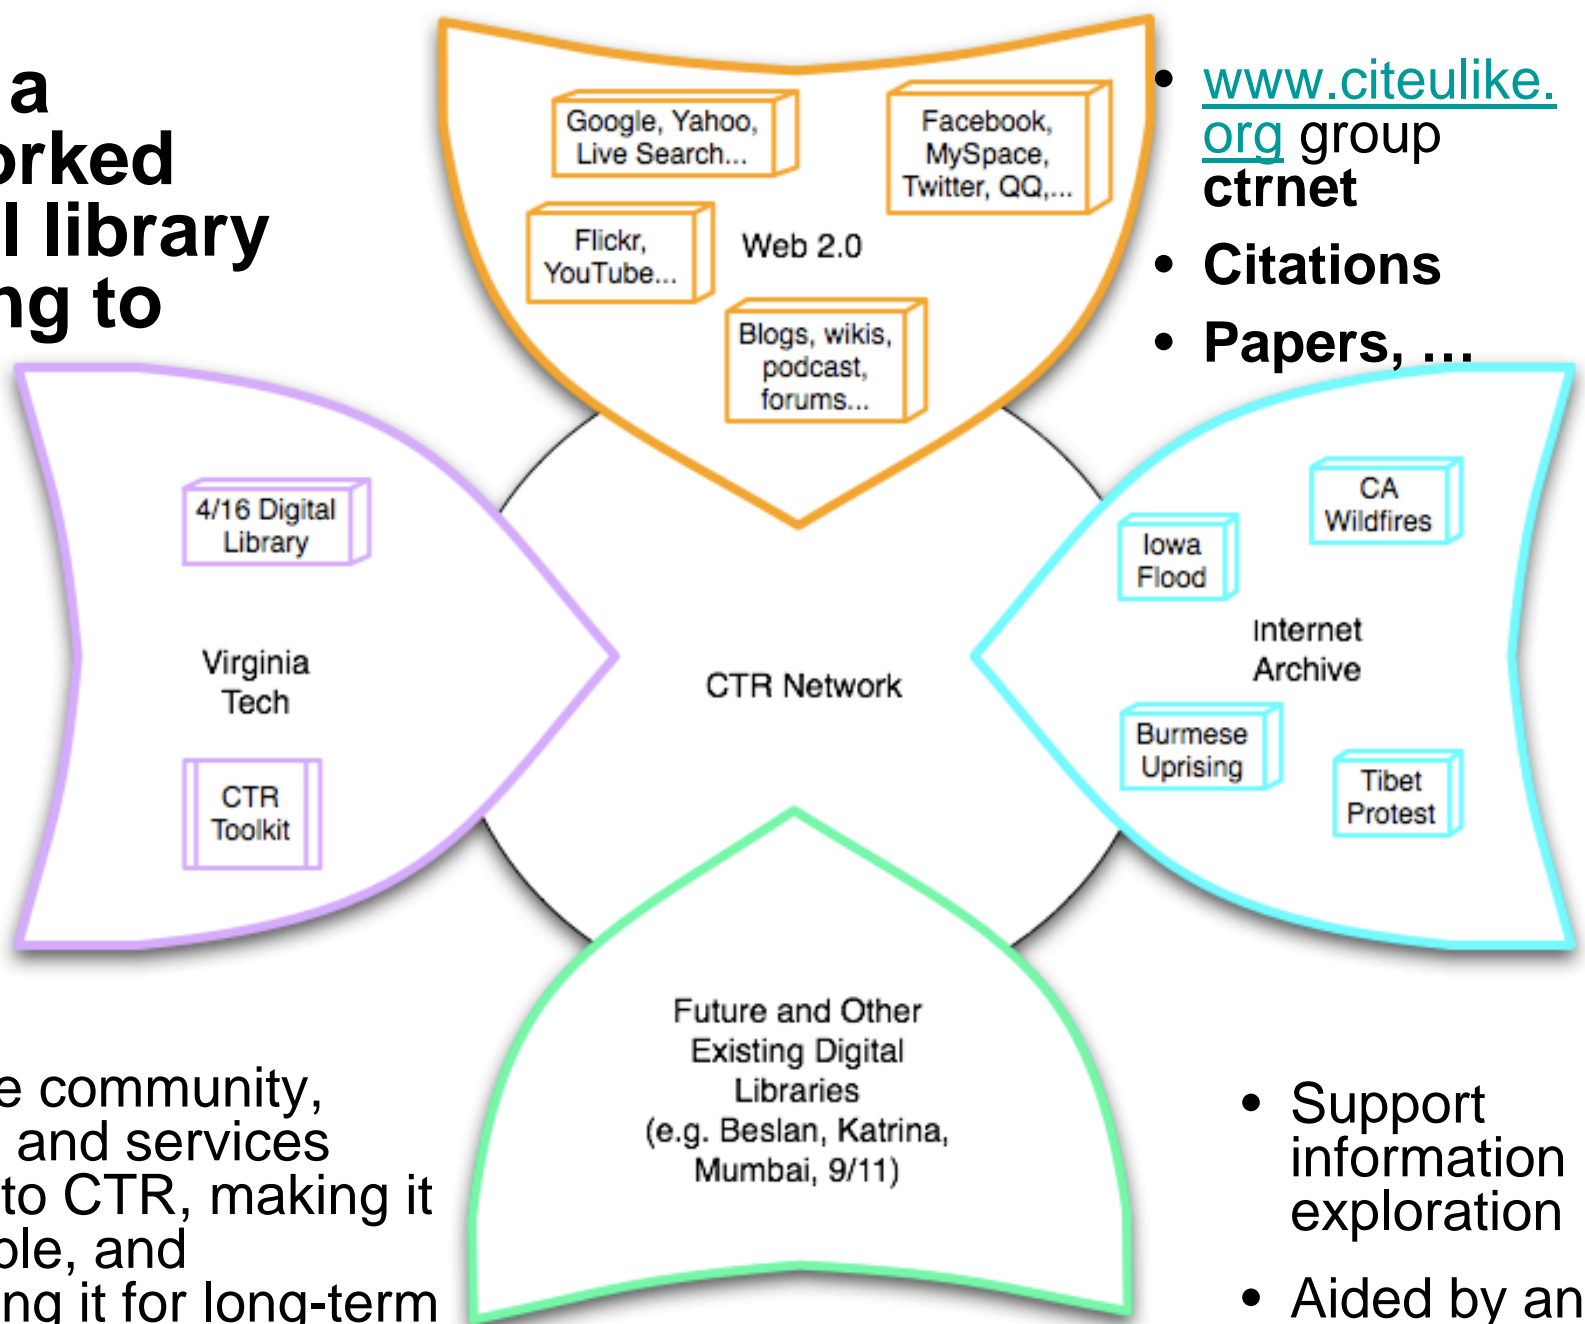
a
orked
l library
ng to

Google, Yahoo, Live Search...

Facebook, MySpace, Twitter, QQ,...

Flickr, YouTube...

Web 2.0

Blogs, wikis, podcast, forums...

• www.citeulike.org group ctrnet
• Citations
• Papers, ...

4/16 Digital Library

Virginia Tech

CTR Toolkit

CTR Network

CA Wildfires

Iowa Flood

Internet Archive

Burmese Uprising

Tibet Protest

Future and Other Existing Digital Libraries (e.g. Beslan, Katrina, Mumbai, 9/11)

e community,
and services
to CTR, making it
ble, and
ng it for long-term

• Support information exploration
• Aided by an